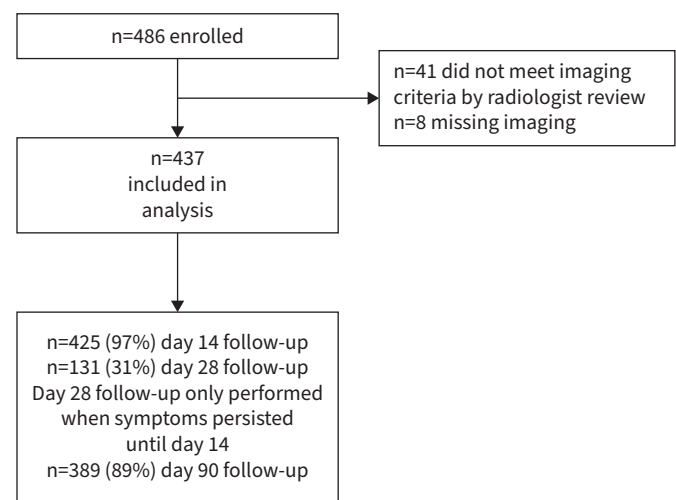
n=486 enrolled

n=41 did not meet imaging criteria by radiologist review
n=8 missing imaging

n=437
included in
analysis

n=425 (97%) day 14 follow-up
n=131 (31%) day 28 follow-up
Day 28 follow-up only performed when symptoms persisted until day 14
n=389 (89%) day 90 follow-up